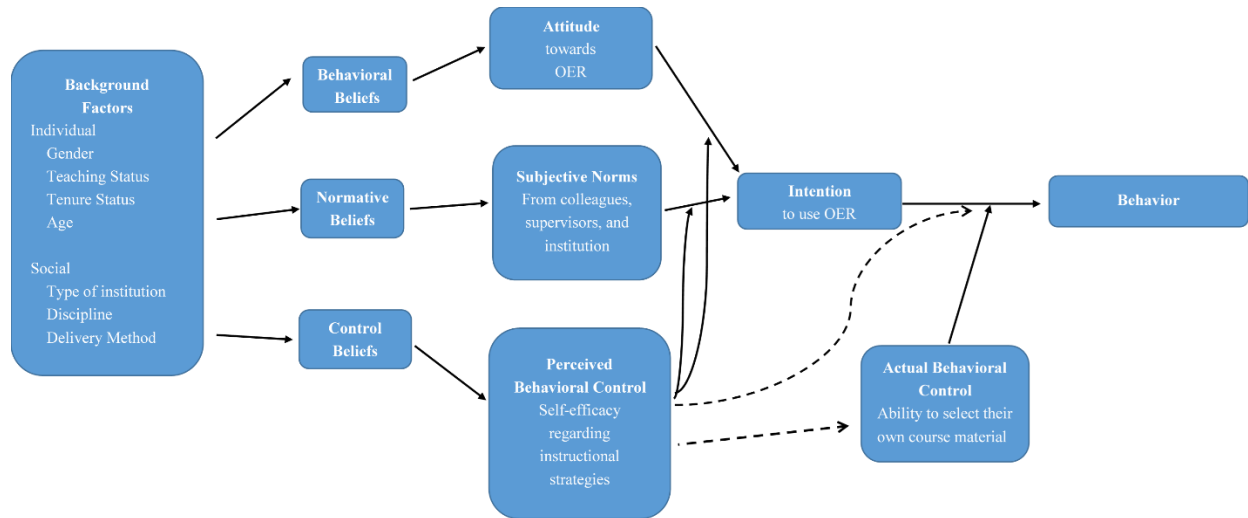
Background Factors
Individual
Gender
Teaching Status
Tenure Status
Age

Social
Type of institution
Discipline
Delivery Method

Behavioral Beliefs

Normative Beliefs

Control Beliefs

Attitude towards OER

Subjective Norms
From colleagues, supervisors, and institution

Perceived Behavioral Control
Self-efficacy regarding instructional strategies

Intention to use OER

Actual Behavioral Control
Ability to select their own course material

Behavior